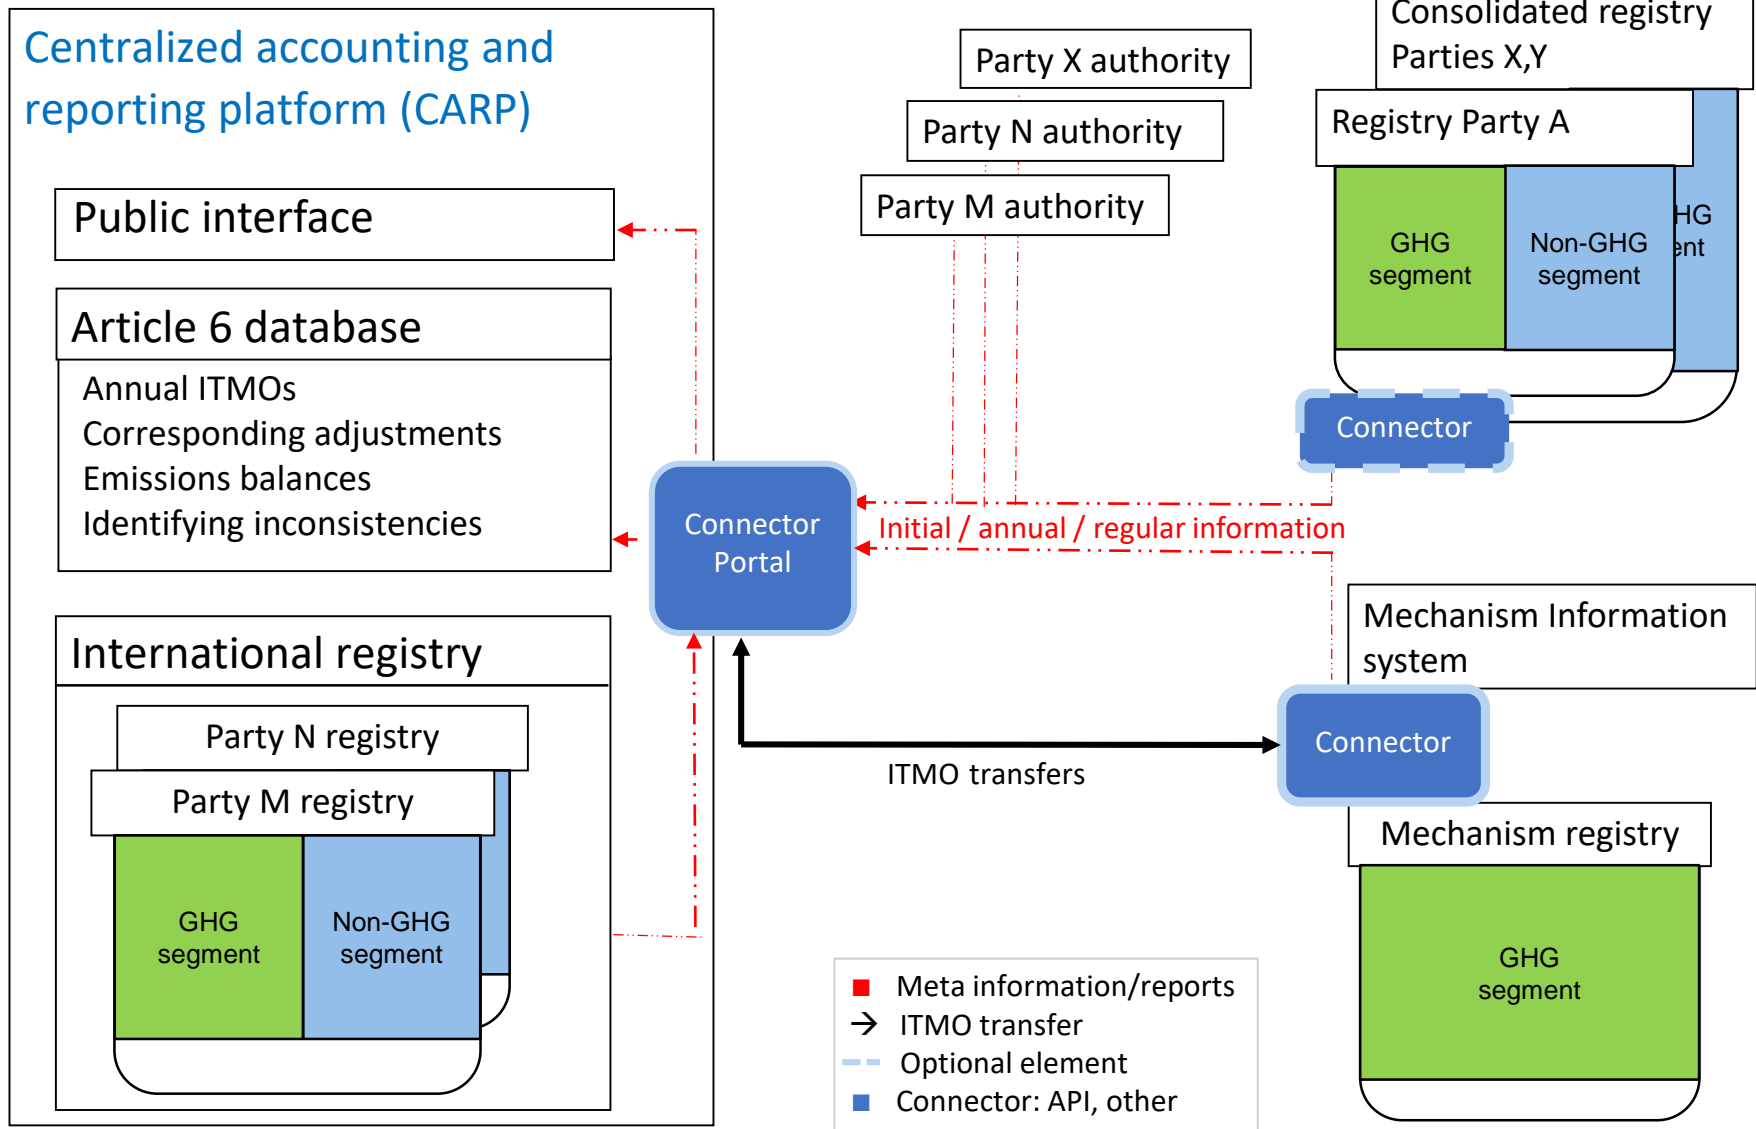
Centralized accounting and reporting platform (CARP)

Public interface

Article 6 database

Annual ITMOs
Corresponding adjustments
Emissions balances
Identifying inconsistencies

International registry

Party N registry

Party M registry

GHG segment

Non-GHG segment

Connector Portal

Party X authority

Party N authority

Party M authority

Consolidated registry Parties X,Y

Registry Party A

GHG segment

Non-GHG segment

HG
ent

Connector

Initial / annual / regular information

Mechanism Information system

Connector

ITMO transfers

Mechanism registry

GHG segment

Meta information/reports
ITMO transfer
Optional element
Connector: API, other